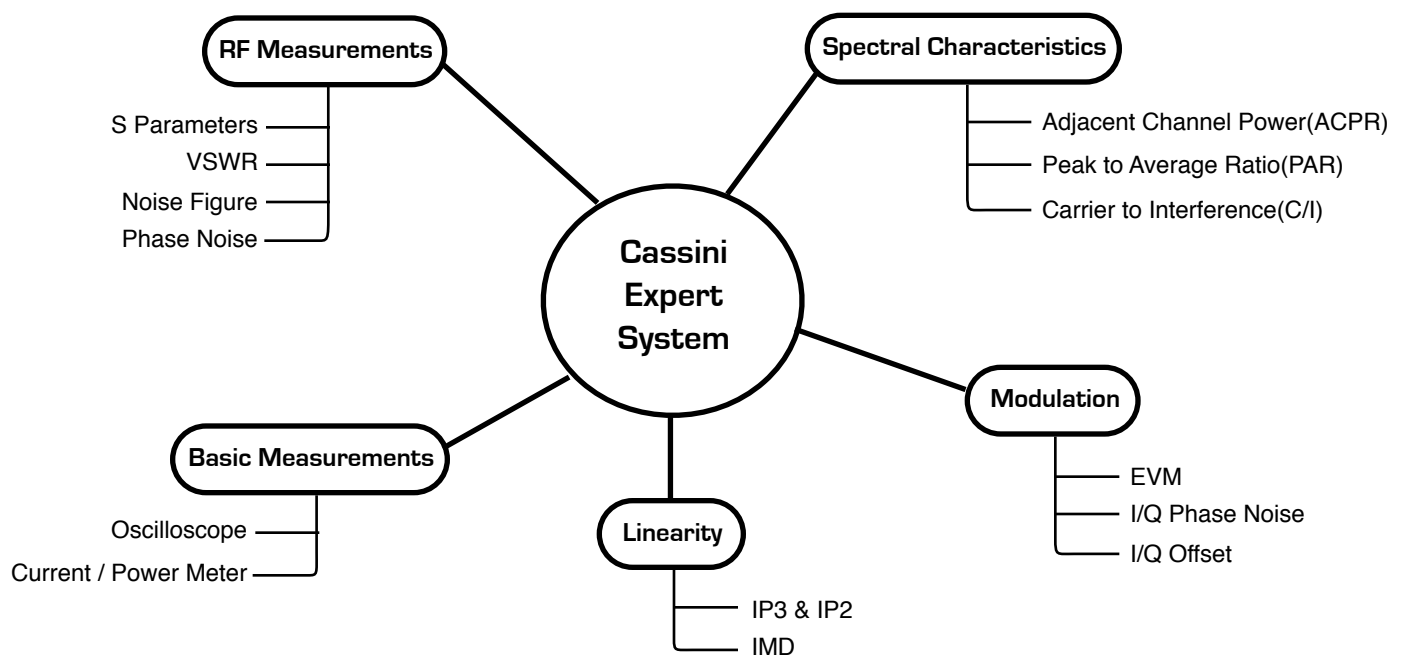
RF Measurements

S Parameters
VSWR
Noise Figure
Phase Noise

Spectral Characteristics

Adjacent Channel Power(ACPR)
Peak to Average Ratio(PAR)
Carrier to Interference(C/I)

Cassini Expert System

Modulation

EVM
I/Q Phase Noise
I/Q Offset

Basic Measurements

Oscilloscope
Current / Power Meter

Linearity

IP3 & IP2
IMD